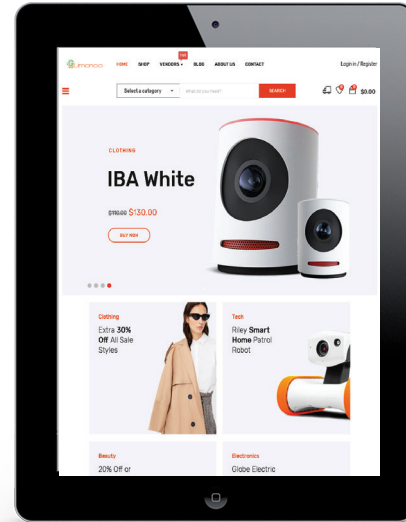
umonoo

HOME SHOP VENDORS NEW BLOG ABOUT US CONTACT

Login / Register

Select a category

What are you need?

SEARCH

$0.00

CLOTHING

IBA White

$110.00 $130.00

BUY NOW

Clothing

Extra 30% Off All Sale Styles

Tech

Riley Smart Home Patrol Robot

Beauty

20% Off or

Electronics

Globe Electric